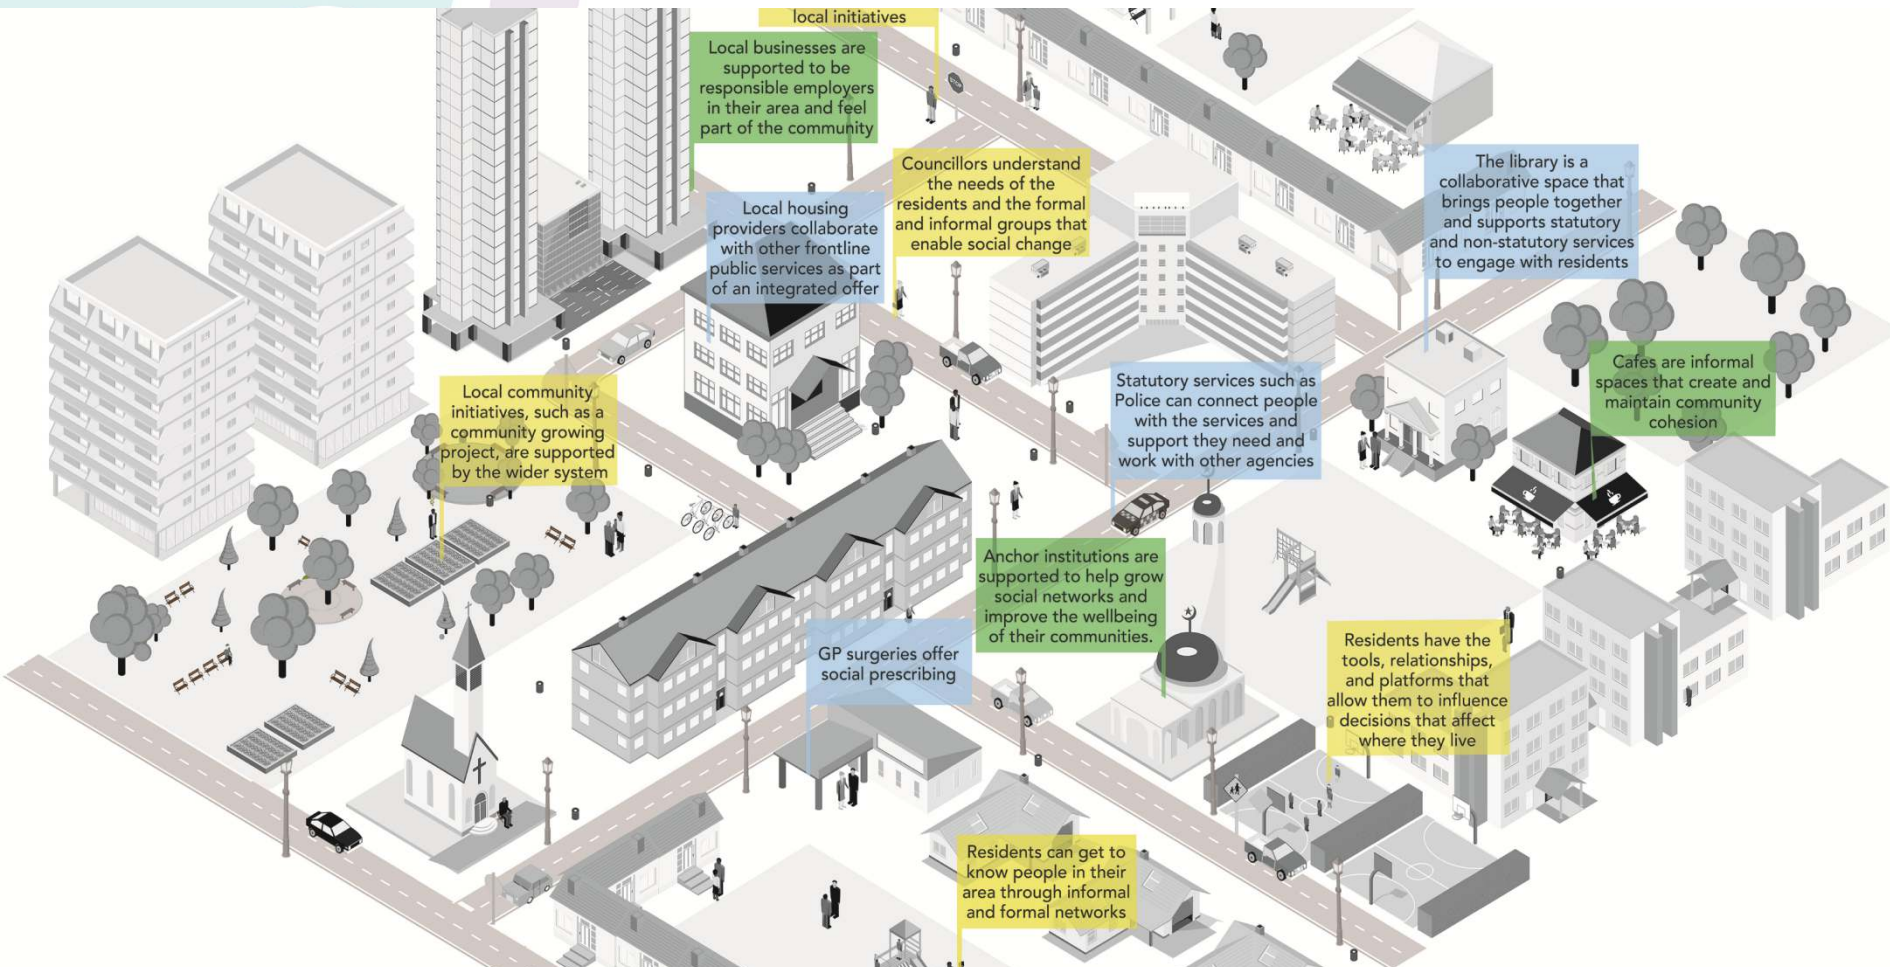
local initiatives

Local businesses are supported to be responsible employers in their area and feel part of the community

Councillors understand the needs of the residents and the formal and informal groups that enable social change

The library is a collaborative space that brings people together and supports statutory and non-statutory services to engage with residents

Local housing providers collaborate with other frontline public services as part of an integrated offer

Cafes are informal spaces that create and maintain community cohesion

Statutory services such as Police can connect people with the services and support they need and work with other agencies

Local community initiatives, such as a community growing project, are supported by the wider system

Anchor institutions are supported to help grow social networks and improve the wellbeing of their communities.

GP surgeries offer social prescribing

Residents have the tools, relationships, and platforms that allow them to influence decisions that affect where they live

Residents can get to know people in their area through informal and formal networks